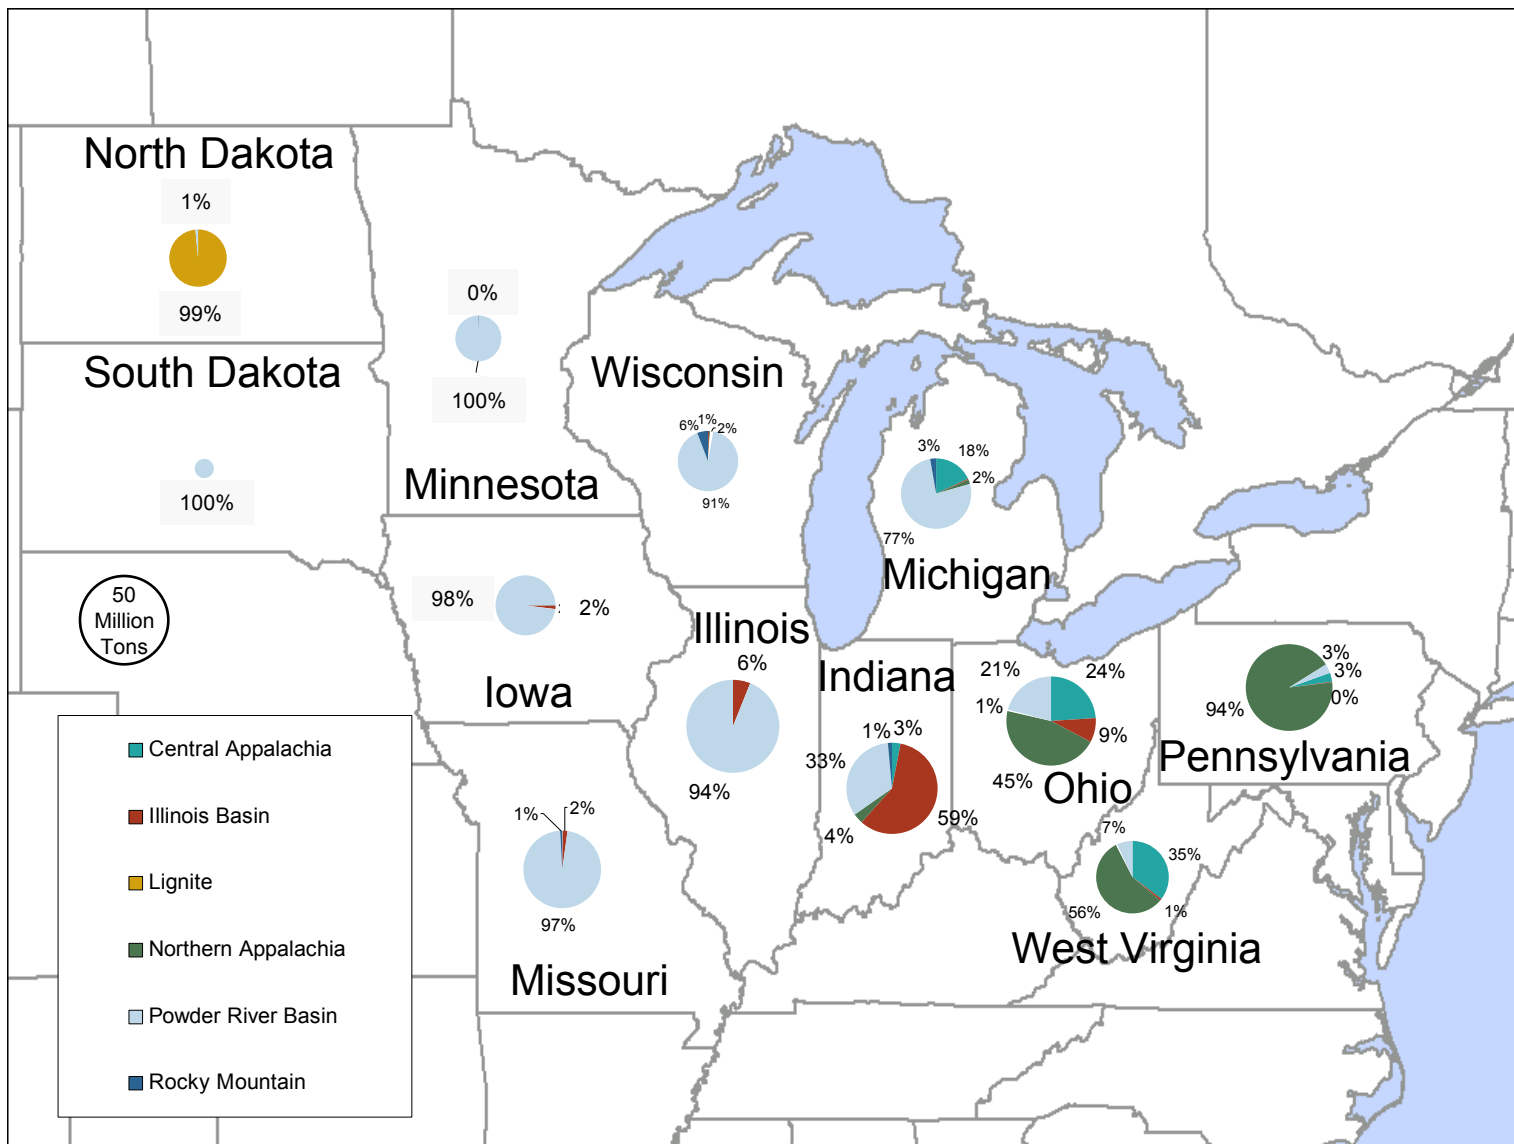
North Dakota
1%
99%

South Dakota
100%

0%
100%
Minnesota

Wisconsin
6% 1% 2%
91%

3% 18%
2%
77%
Michigan

98%
2%
Iowa

Illinois
6%
94%

Indiana
1% 3%
33%
4%
59%

21%
24%
1%
9%
45%
Ohio

3%
3%
0%
94%
Pennsylvania

7%
35%
56%
1%
West Virginia

1%
2%
97%
Missouri

50 Million Tons

Central Appalachia
Illinois Basin
Lignite
Northern Appalachia
Powder River Basin
Rocky Mountain